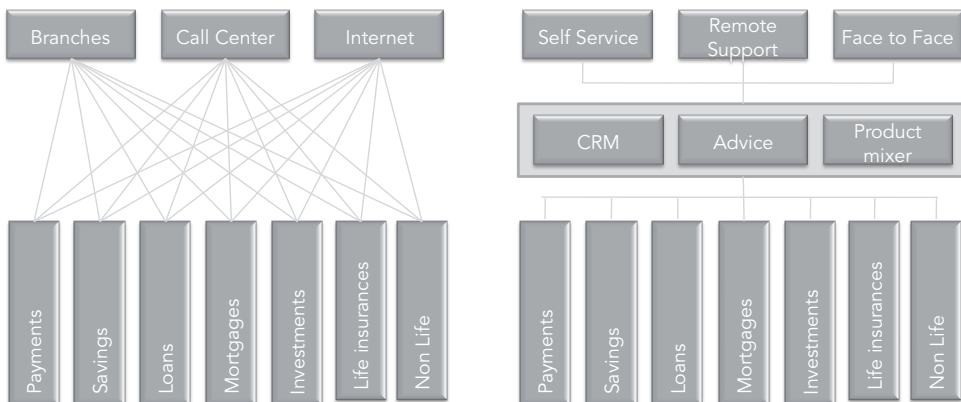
Branches
Call Center
Internet

Payments
Savings
Loans
Mortgages
Investments
Life insurances
Non Life

Self Service
Remote Support
Face to Face

CRM
Advice
Product mixer

Payments
Savings
Loans
Mortgages
Investments
Life insurances
Non Life